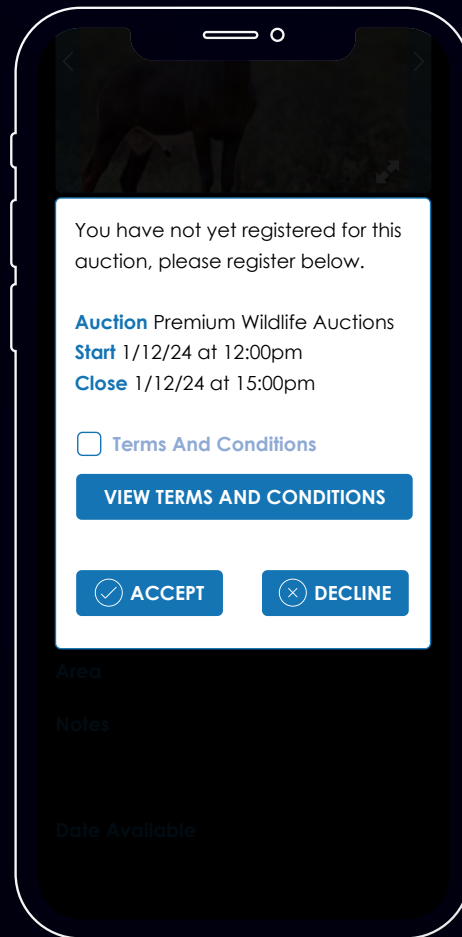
You have not yet registered for this auction, please register below.

Auction Premium Wildlife Auctions
Start 1/12/24 at 12:00pm
Close 1/12/24 at 15:00pm

Terms And Conditions

VIEW TERMS AND CONDITIONS

ACCEPT

DECLINE

Area

Notes

Date Available